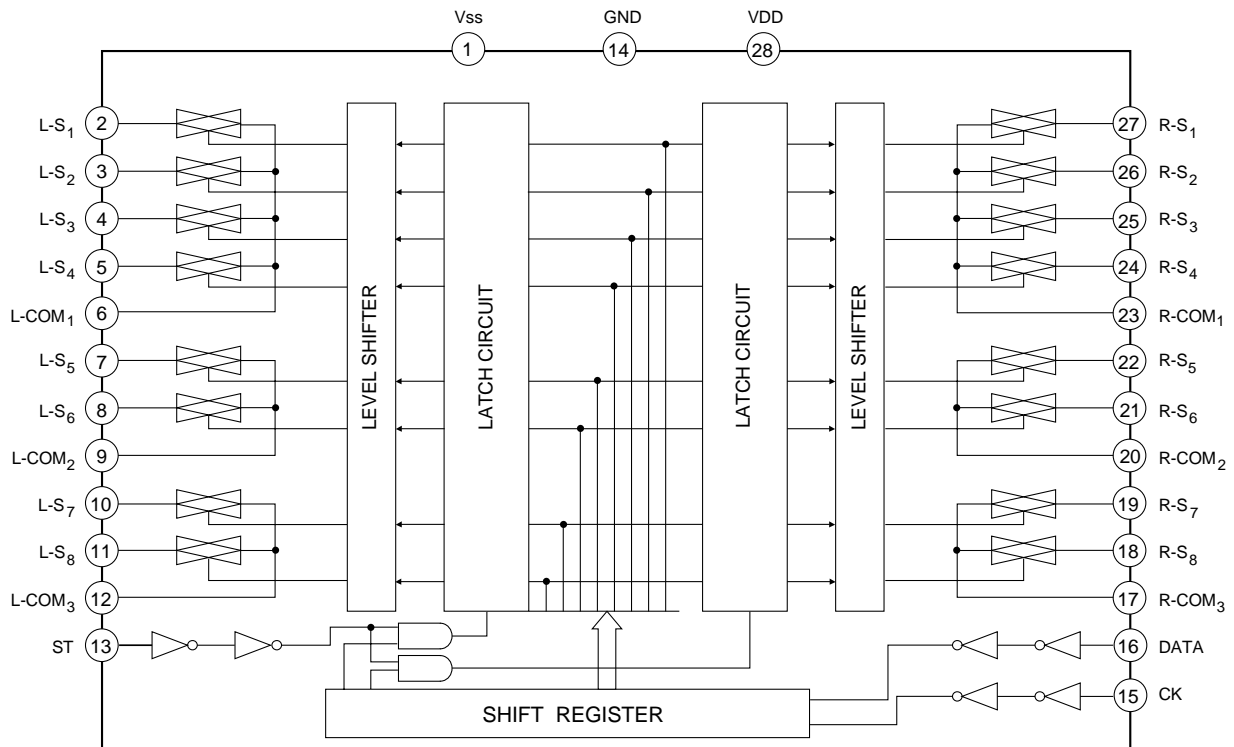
Vss 1
GND 14
VDD 28

L-$S_1$ 2
L-$S_2$ 3
L-$S_3$ 4
L-$S_4$ 5
L-$COM_1$ 6
L-$S_5$ 7
L-$S_6$ 8
L-$COM_2$ 9
L-$S_7$ 10
L-$S_8$ 11
L-$COM_3$ 12
ST 13

LEVEL SHIFTER
LATCH CIRCUIT
LATCH CIRCUIT
LEVEL SHIFTER

27 R-$S_1$
26 R-$S_2$
25 R-$S_3$
24 R-$S_4$
23 R-$COM_1$
22 R-$S_5$
21 R-$S_6$
20 R-$COM_2$
19 R-$S_7$
18 R-$S_8$
17 R-$COM_3$
16 DATA
15 CK

SHIFT REGISTER